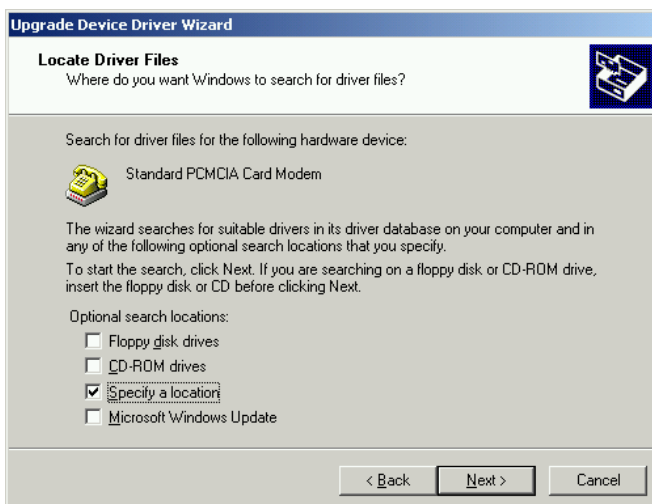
Upgrade Device Driver Wizard

Locate Driver Files
Where do you want Windows to search for driver files?

Search for driver files for the following hardware device:

Standard PCMCIA Card Modem

The wizard searches for suitable drivers in its driver database on your computer and in any of the following optional search locations that you specify.

To start the search, click Next. If you are searching on a floppy disk or CD-ROM drive, insert the floppy disk or CD before clicking Next.

Optional search locations:

☐ Floppy disk drives
☐ CD-ROM drives
☑ Specify a location
☐ Microsoft Windows Update

< Back | Next > | Cancel